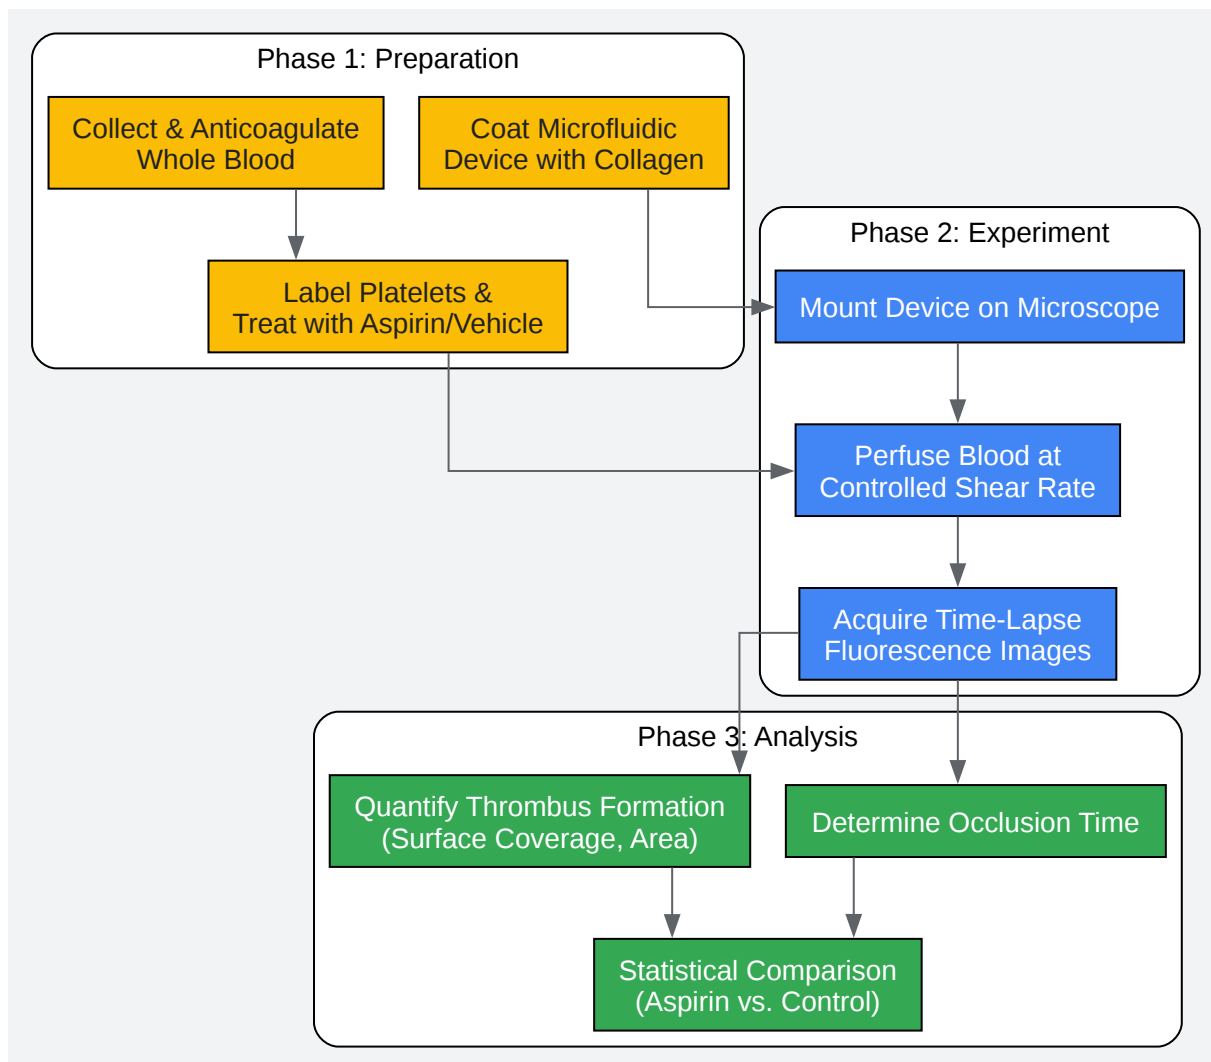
Phase 1: Preparation

Collect & Anticoagulate Whole Blood

Coat Microfluidic Device with Collagen

Label Platelets & Treat with Aspirin/Vehicle

Phase 2: Experiment

Mount Device on Microscope

Perfuse Blood at Controlled Shear Rate

Acquire Time-Lapse Fluorescence Images

Phase 3: Analysis

Quantify Thrombus Formation (Surface Coverage, Area)

Determine Occlusion Time

Statistical Comparison (Aspirin vs. Control)